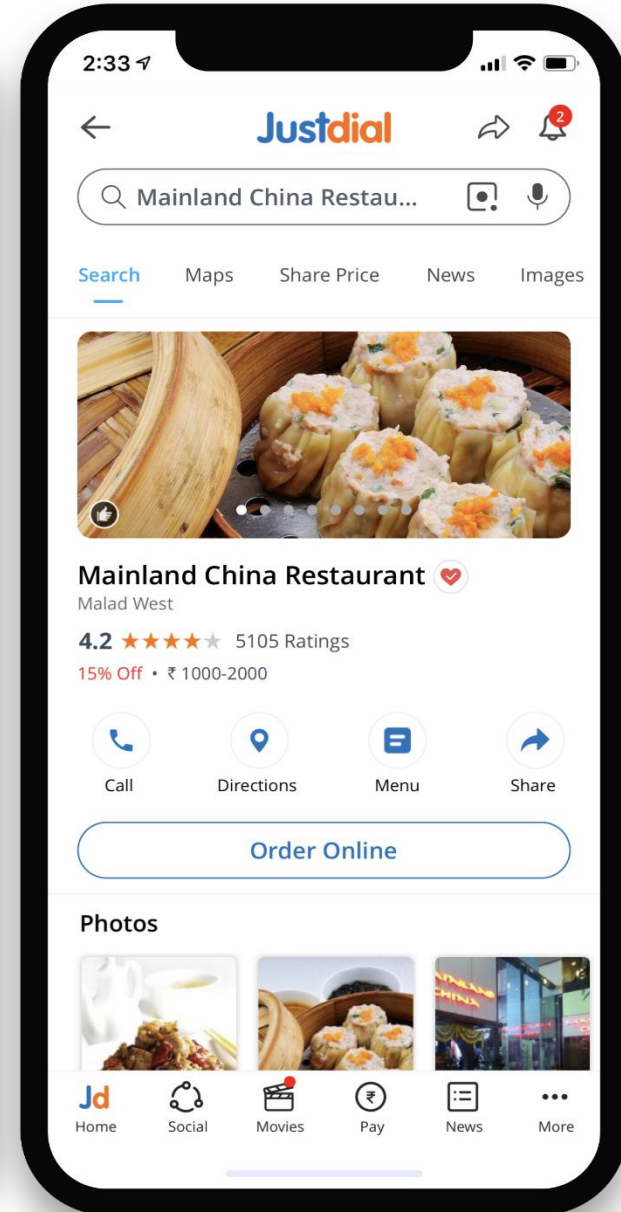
2:33

Justdial

2

Mainland China Restau...

Search Maps Share Price News Images

Mainland China Restaurant
Malad West
4.2 ★★★★★ 5105 Ratings
15% Off • ₹ 1000-2000

Call Directions Menu Share

Order Online

Photos

Jd Home Social Movies Pay News More